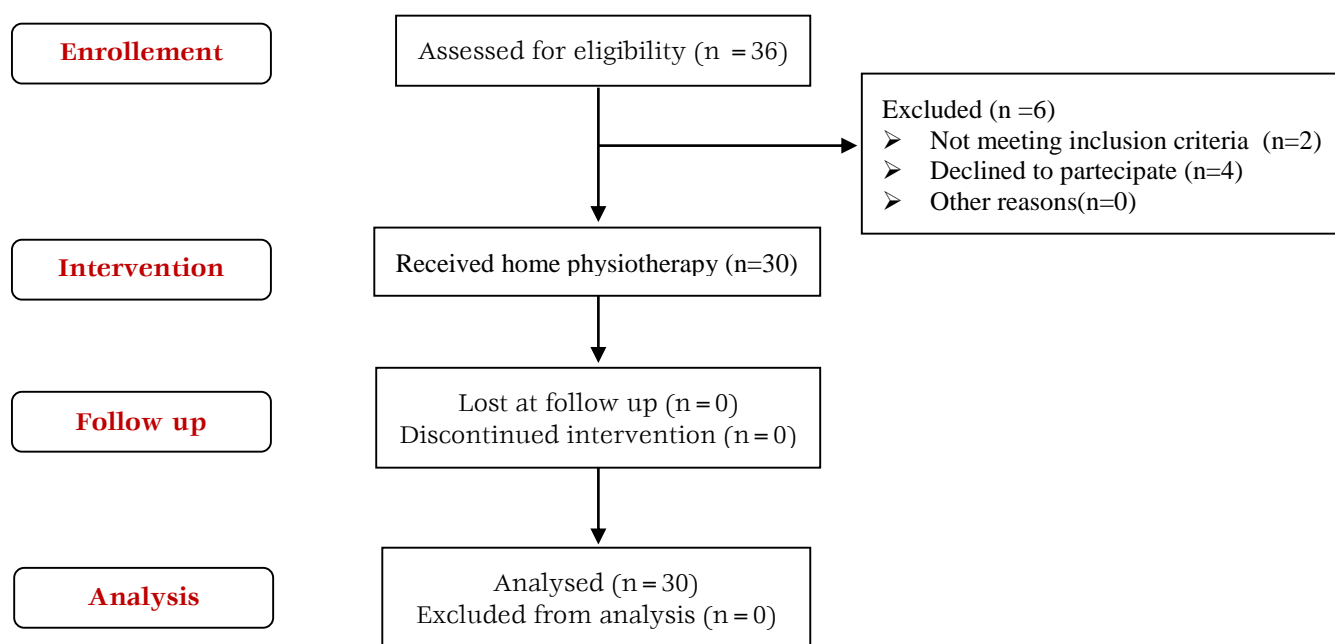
Enrollement

Assessed for eligibility (n = 36)

Excluded (n =6)
- Not meeting inclusion criteria (n=2)
- Declined to partecipate (n=4)
- Other reasons(n=0)

Intervention

Received home physiotherapy (n=30)

Follow up

Lost at follow up (n = 0)
Discontinued intervention (n = 0)

Analysis

Analysed (n = 30)
Excluded from analysis (n = 0)